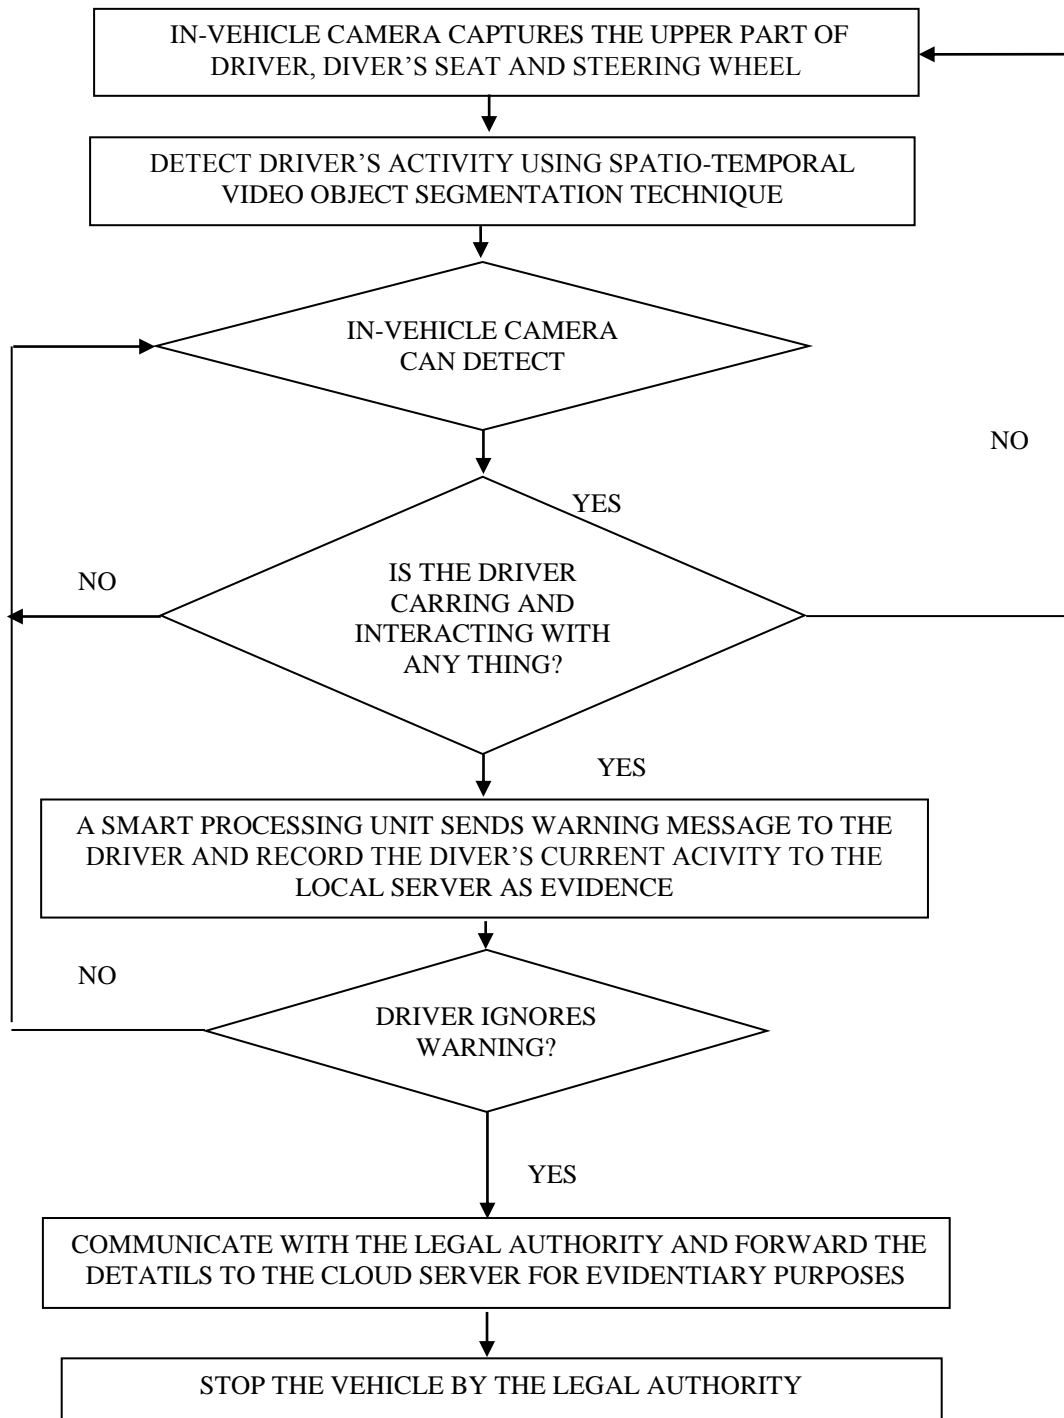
IN-VEHICLE CAMERA CAPTURES THE UPPER PART OF DRIVER, DIVER'S SEAT AND STEERING WHEEL

DETECT DRIVER'S ACTIVITY USING SPATIO-TEMPORAL VIDEO OBJECT SEGMENTATION TECHNIQUE

IN-VEHICLE CAMERA CAN DETECT

NO

YES

NO

IS THE DRIVER CARRING AND INTERACTING WITH ANY THING?

YES

A SMART PROCESSING UNIT SENDS WARNING MESSAGE TO THE DRIVER AND RECORD THE DIVER'S CURRENT ACIVITY TO THE LOCAL SERVER AS EVIDENCE

NO

DRIVER IGNORES WARNING?

YES

COMMUNICATE WITH THE LEGAL AUTHORITY AND FORWARD THE DETATILS TO THE CLOUD SERVER FOR EVIDENTIARY PURPOSES

STOP THE VEHICLE BY THE LEGAL AUTHORITY